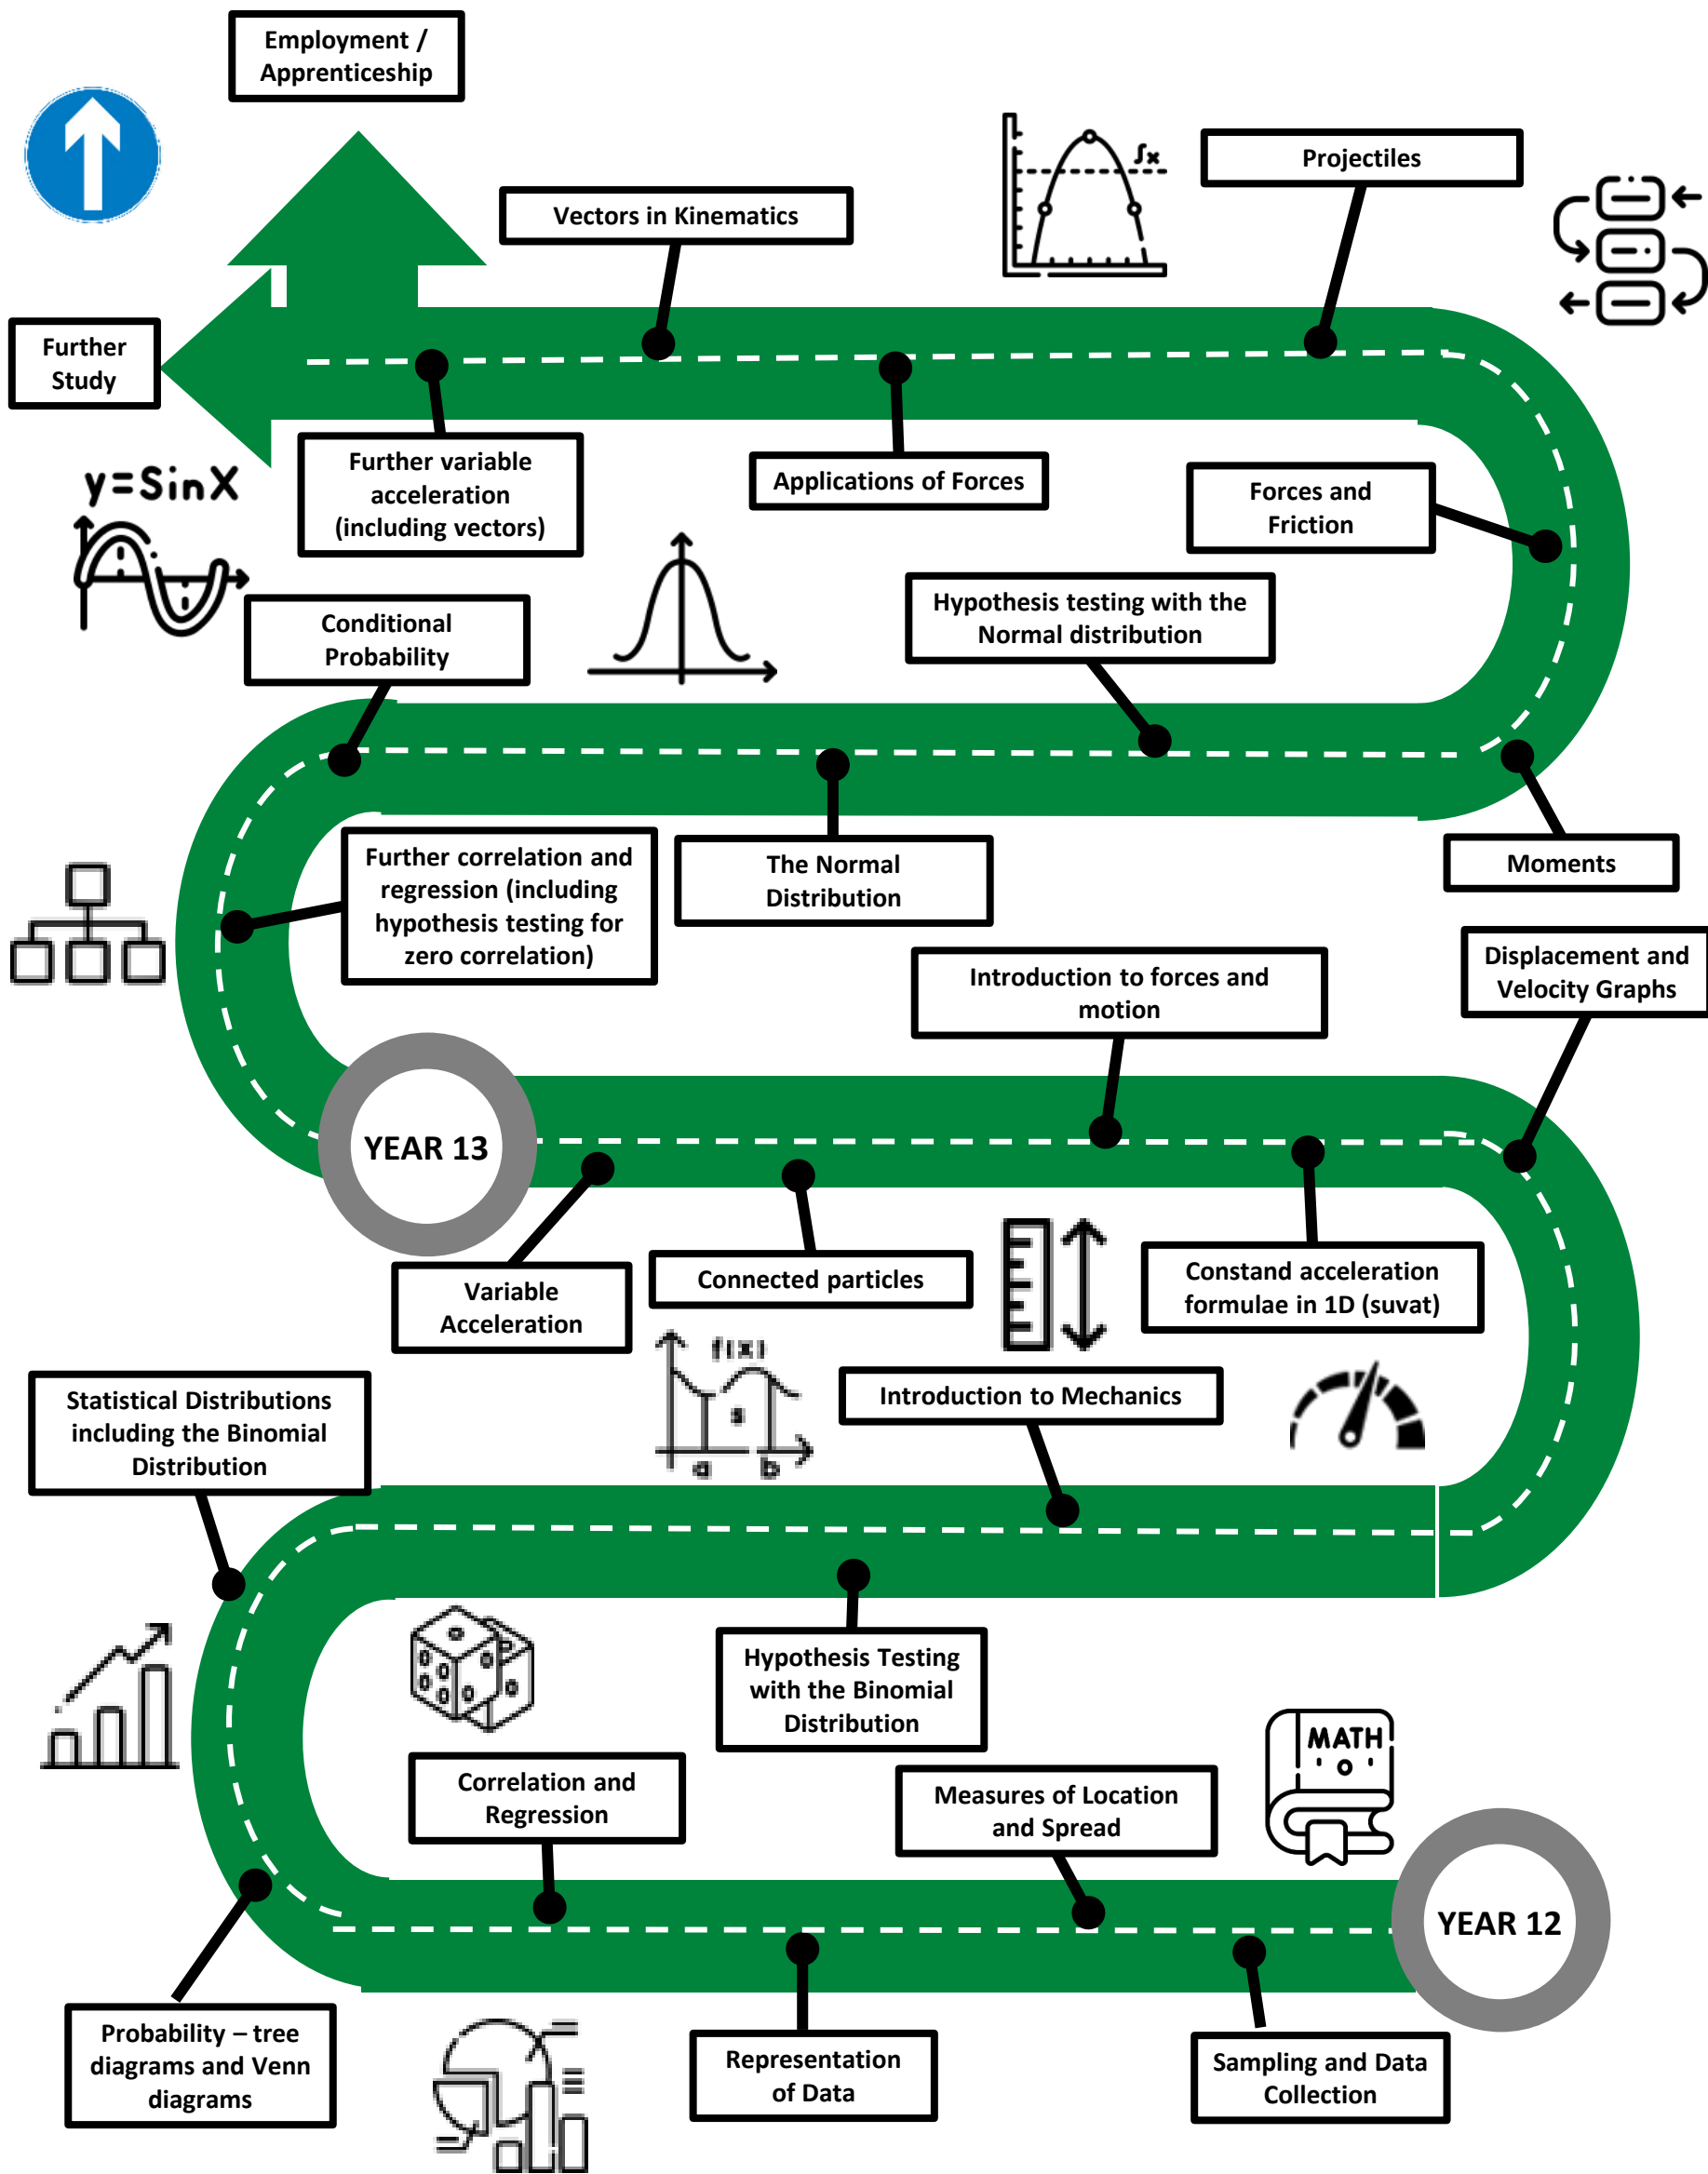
Employment / Apprenticeship

Further Study

Vectors in Kinematics

Projectiles

$\int x$

Further variable acceleration (including vectors)

Applications of Forces

Forces and Friction

y=SinX

Conditional Probability

Hypothesis testing with the Normal distribution

Further correlation and regression (including hypothesis testing for zero correlation)

The Normal Distribution

Moments

Introduction to forces and motion

Displacement and Velocity Graphs

YEAR 13

Variable Acceleration

Connected particles

Constand acceleration formulae in 1D (suvat)

f(x)

S

a

b

Introduction to Mechanics

Statistical Distributions including the Binomial Distribution

Hypothesis Testing with the Binomial Distribution

Correlation and Regression

Measures of Location and Spread

MATH

YEAR 12

Probability – tree diagrams and Venn diagrams

Representation of Data

Sampling and Data Collection